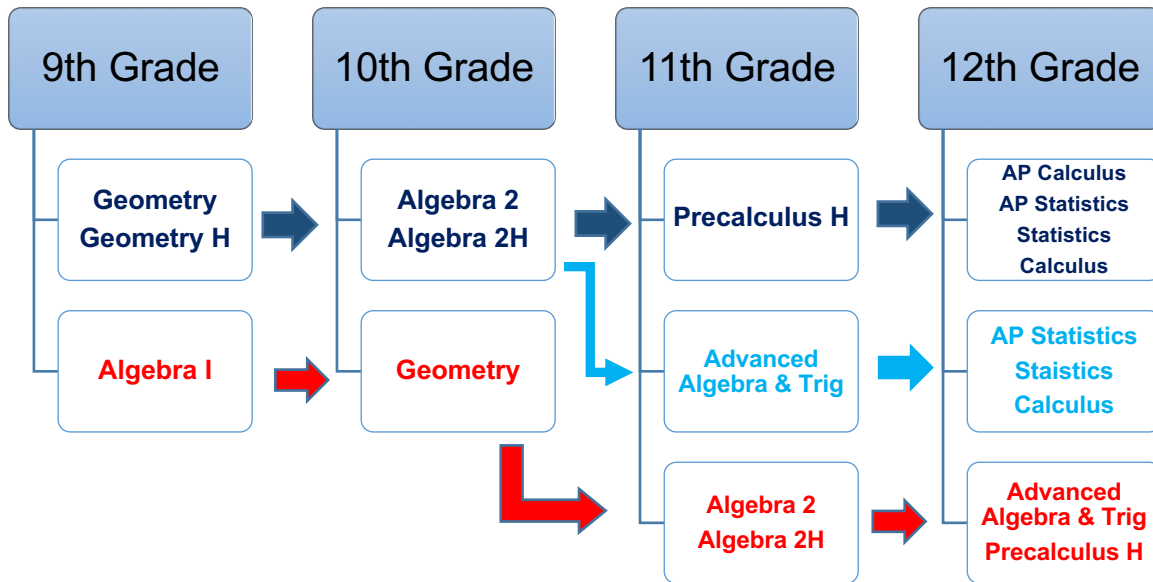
9th Grade

Geometry
Geometry H

Algebra I

10th Grade

Algebra 2
Algebra 2H

Geometry

11th Grade

Precalculus H

Advanced
Algebra & Trig

Algebra 2
Algebra 2H

12th Grade

AP Calculus
AP Statistics
Statistics
Calculus

AP Statistics
Staistics
Calculus

Advanced
Algebra & Trig
Precalculus H